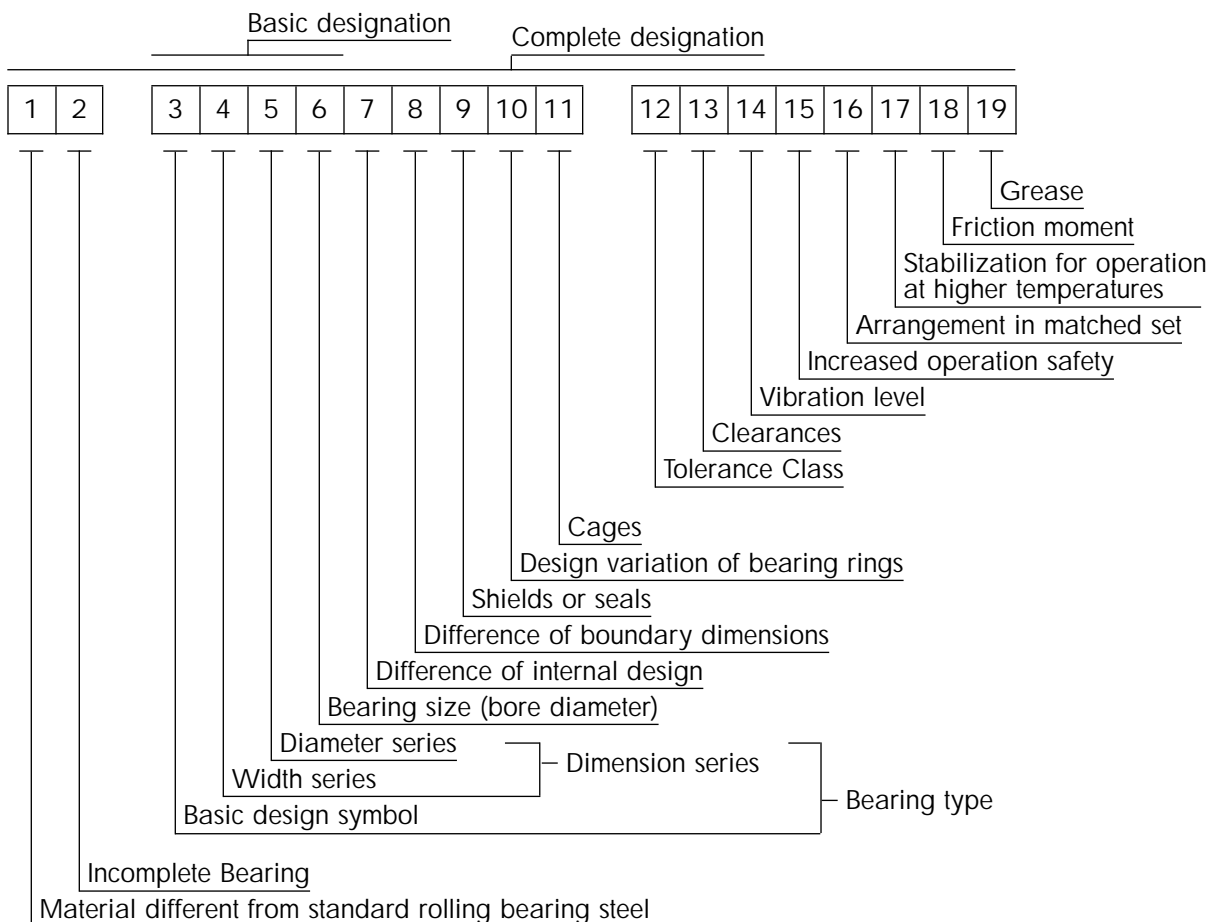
Basic designation

Complete designation

1 2 3 4 5 6 7 8 9 10 11 12 13 14 15 16 17 18 19

Grease

Friction moment

Stabilization for operation at higher temperatures

Arrangement in matched set

Increased operation safety

Vibration level

Clearances

Tolerance Class

Cages

Design variation of bearing rings

Shields or seals

Difference of boundary dimensions

Difference of internal design

Bearing size (bore diameter)

Diameter series

Dimension series

Width series

Basic design symbol

Bearing type

Incomplete Bearing

Material different from standard rolling bearing steel